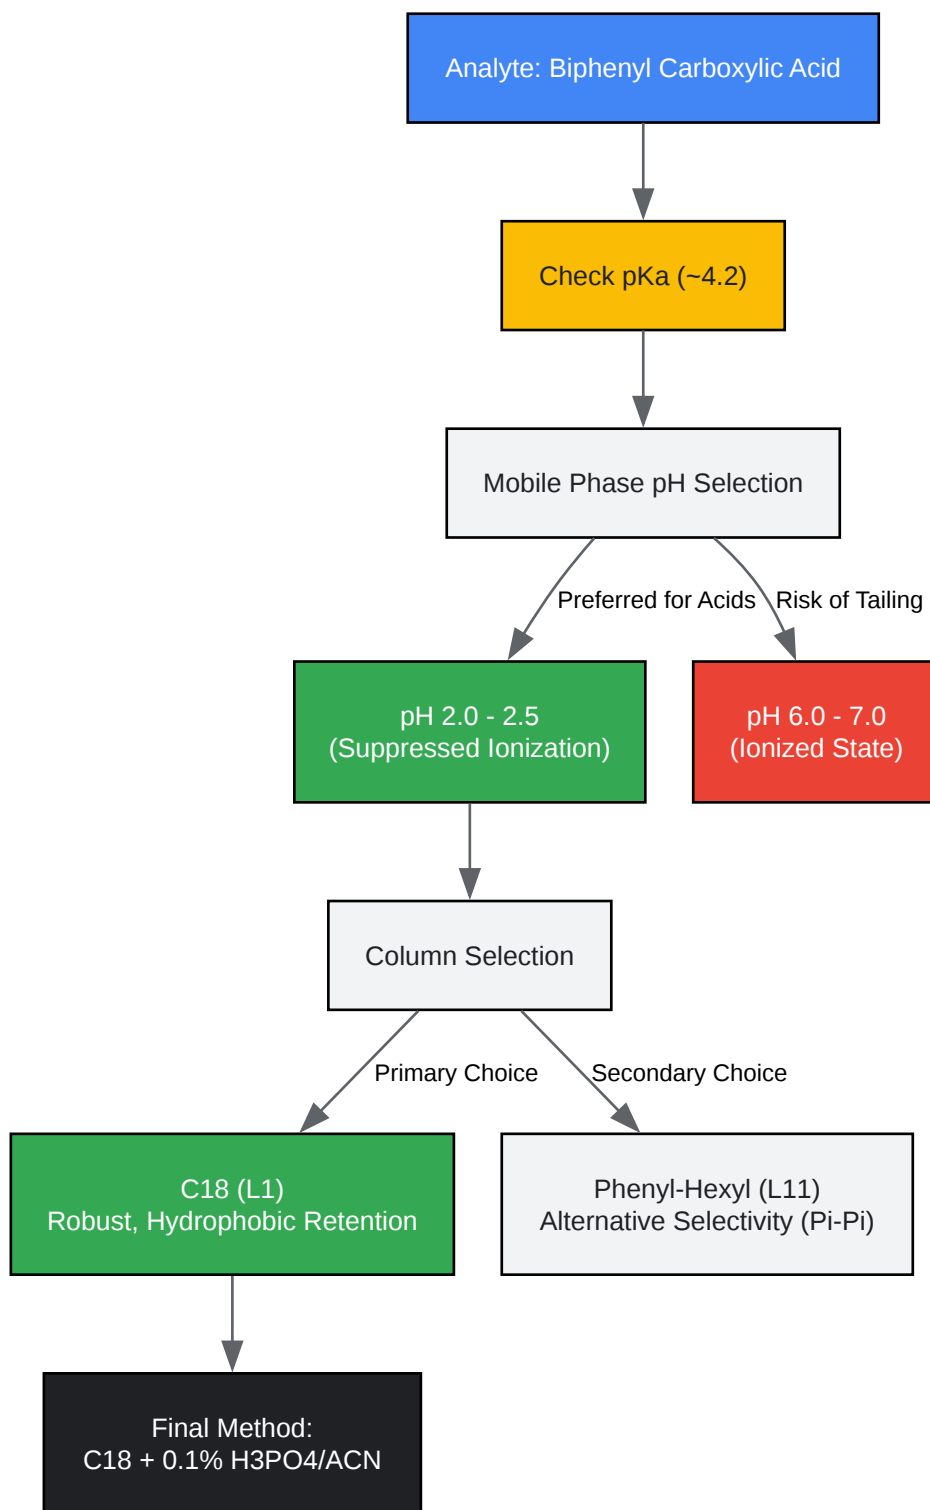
Analyte: Biphenyl Carboxylic Acid

Check pKa (~4.2)

Mobile Phase pH Selection

Preferred for Acids

Risk of Tailing

pH 2.0 - 2.5
(Suppressed Ionization)

pH 6.0 - 7.0
(Ionized State)

Column Selection

Primary Choice

Secondary Choice

C18 (L1)
Robust, Hydrophobic Retention

Phenyl-Hexyl (L11)
Alternative Selectivity (Pi-Pi)

Final Method:
C18 + 0.1% H3PO4/ACN